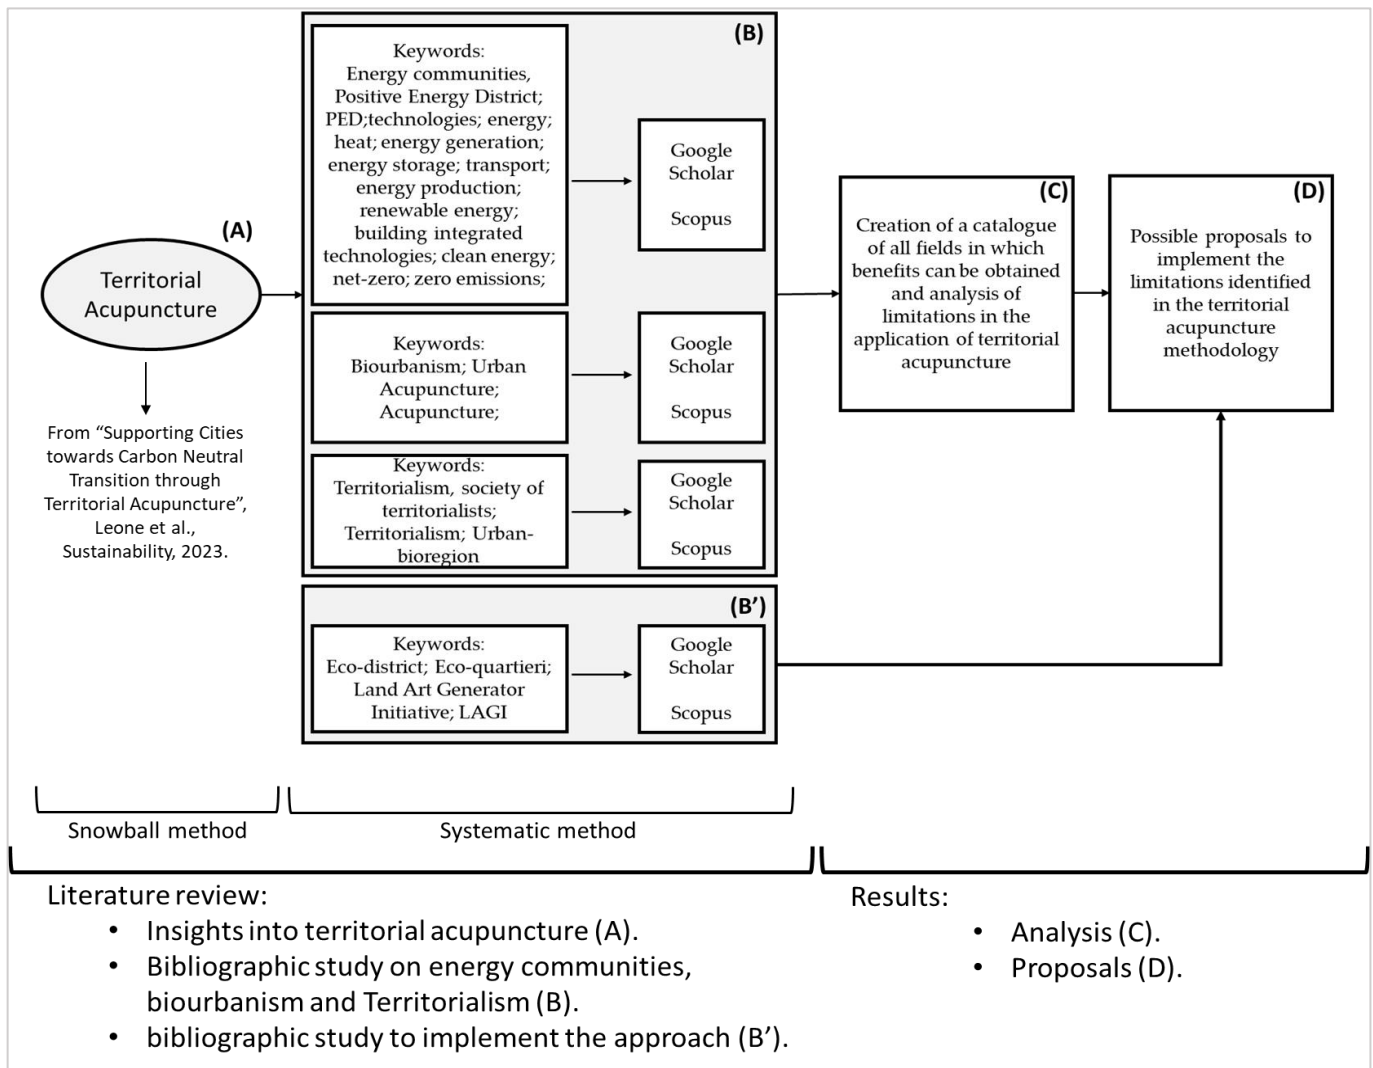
(A)

Territorial Acupuncture

From “Supporting Cities towards Carbon Neutral Transition through Territorial Acupuncture”, Leone et al., Sustainability, 2023.

(B)

Keywords: Energy communities, Positive Energy District; PED;technologies; energy; heat; energy generation; energy storage; transport; energy production; renewable energy; building integrated technologies; clean energy; net-zero; zero emissions;

Google Scholar

Scopus

Keywords: Biourbanism; Urban Acupuncture; Acupuncture;

Google Scholar

Scopus

Keywords: Territorialism, society of territorialists; Territorialism; Urban-bioregion

Google Scholar

Scopus

(B’)

Keywords: Eco-district; Eco-quartieri; Land Art Generator Initiative; LAGI

Google Scholar

Scopus

(C)

Creation of a catalogue of all fields in which benefits can be obtained and analysis of limitations in the application of territorial acupuncture

(D)

Possible proposals to implement the limitations identified in the territorial acupuncture methodology

Snowball method

Systematic method

Literature review:
• Insights into territorial acupuncture (A).
• Bibliographic study on energy communities, biourbanism and Territorialism (B).
• bibliographic study to implement the approach (B’).

Results:
• Analysis (C).
• Proposals (D).